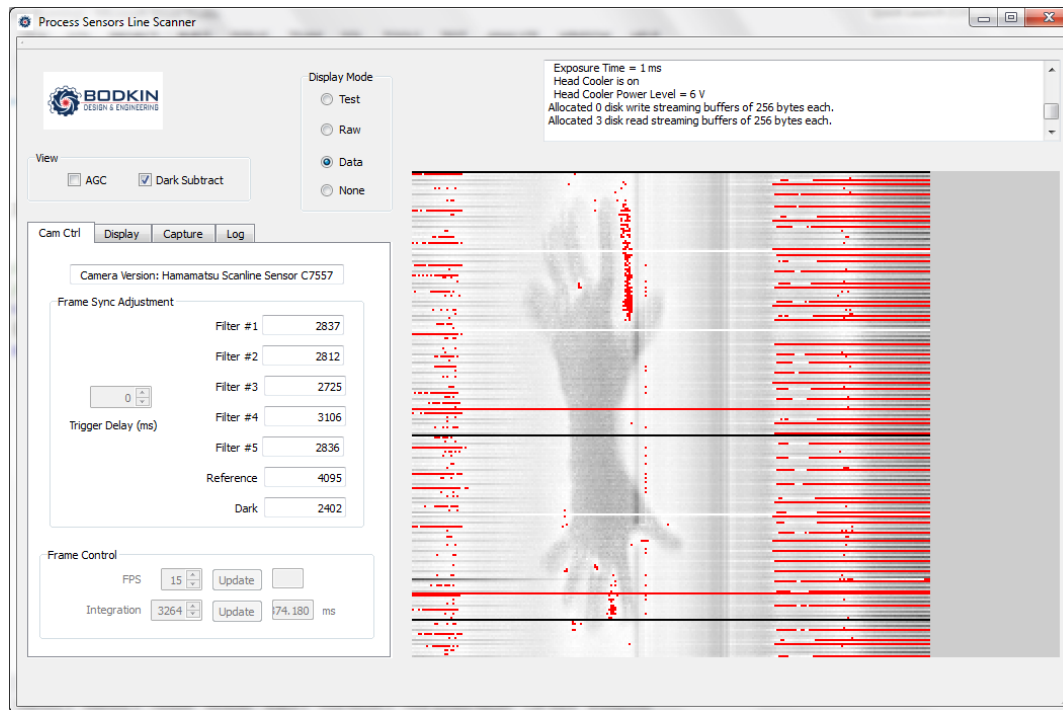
Process Sensors Line Scanner

BODKIN
DESIGN & ENGINEERING

Display Mode
Test
Raw
Data
None

View
AGC
Dark Subtract

Exposure Time = 1 ms
Head Cooler is on
Head Cooler Power Level = 6 V
Allocated 0 disk write streaming buffers of 256 bytes each.
Allocated 3 disk read streaming buffers of 256 bytes each.

Cam Ctrl | Display | Capture | Log

Camera Version: Hamamatsu Scanline Sensor C7557

Frame Sync Adjustment

0
Trigger Delay (ms)

| | |
|---|---|
| Filter #1 | 2837 |
| Filter #2 | 2812 |
| Filter #3 | 2725 |
| Filter #4 | 3106 |
| Filter #5 | 2836 |
| Reference | 4095 |
| Dark | 2402 |

Frame Control
FPS 15 Update
Integration 3264 Update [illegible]74.180 ms